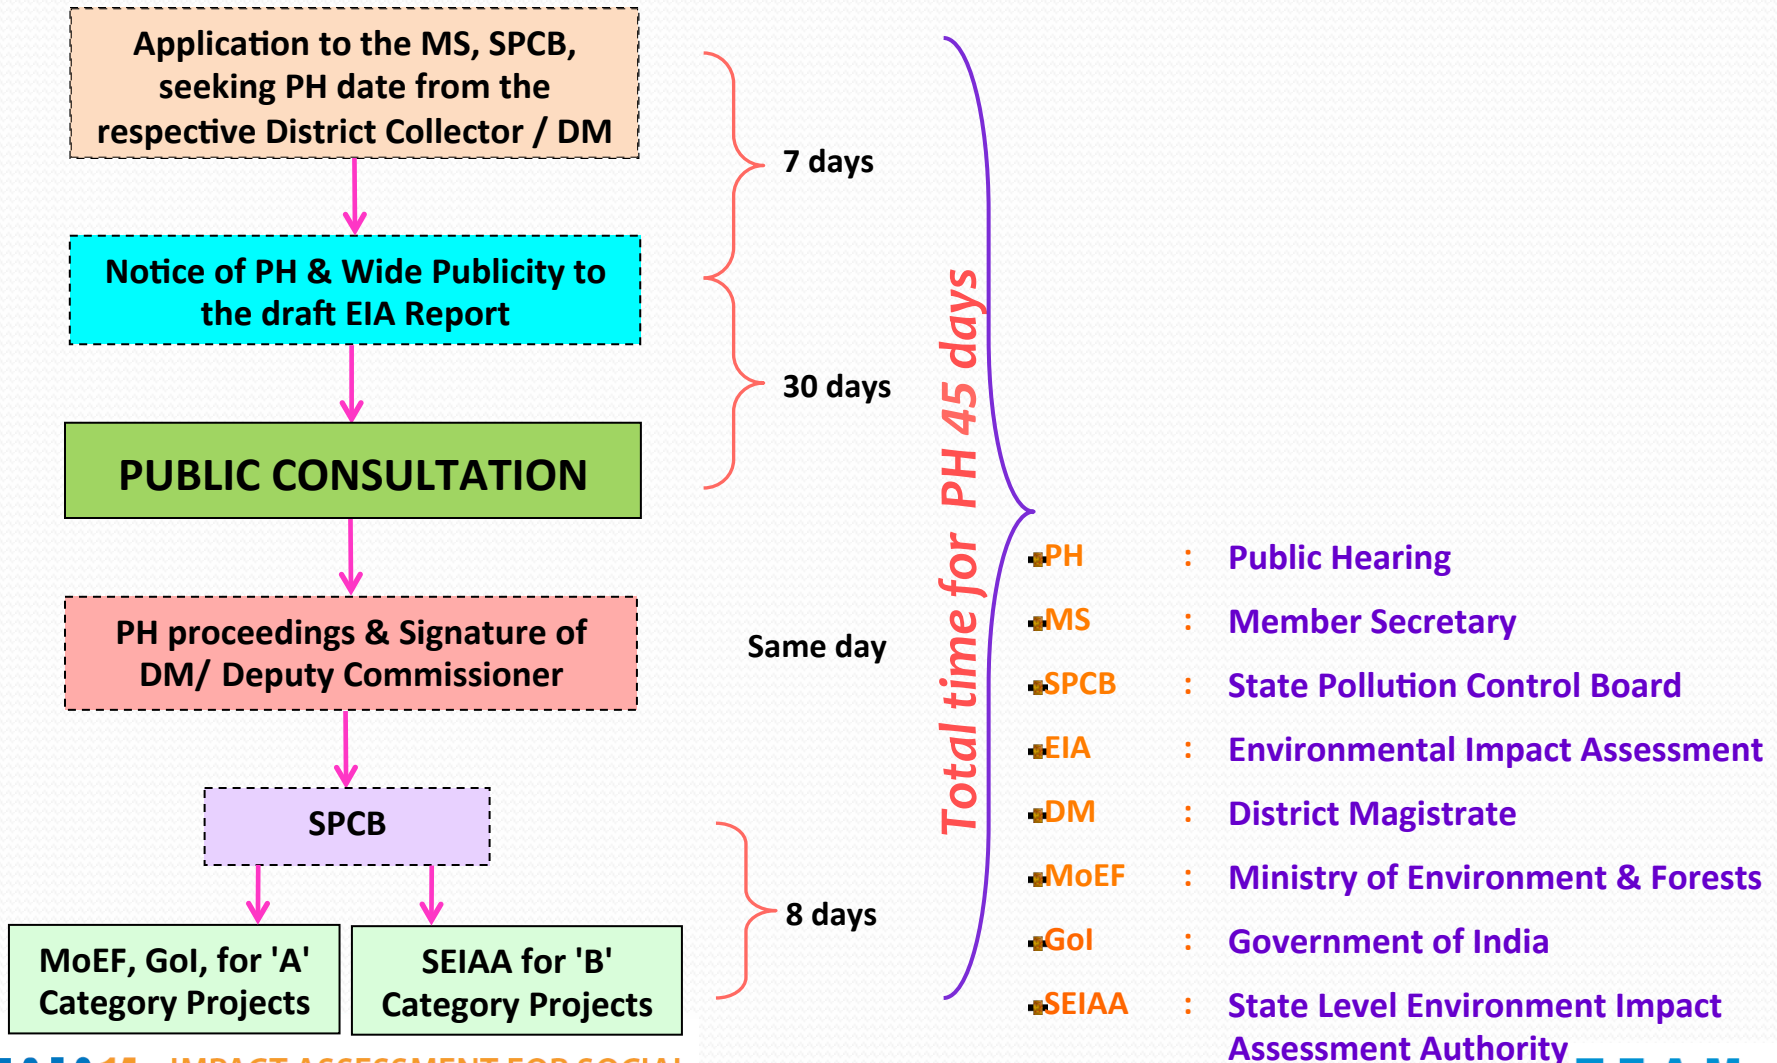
Application to the MS, SPCB, seeking PH date from the respective District Collector / DM

Notice of PH & Wide Publicity to the draft EIA Report

PUBLIC CONSULTATION

PH proceedings & Signature of DM/ Deputy Commissioner

SPCB

MoEF, GoI, for 'A' Category Projects

SEIAA for 'B' Category Projects

7 days

30 days

Same day

8 days

Total time for PH 45 days

PH : Public Hearing

MS : Member Secretary

SPCB : State Pollution Control Board

EIA : Environmental Impact Assessment

DM : District Magistrate

MoEF : Ministry of Environment & Forests

GoI : Government of India

SEIAA : State Level Environment Impact Assessment Authority

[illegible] IMPACT ASSESSMENT FOR SOCIAL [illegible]